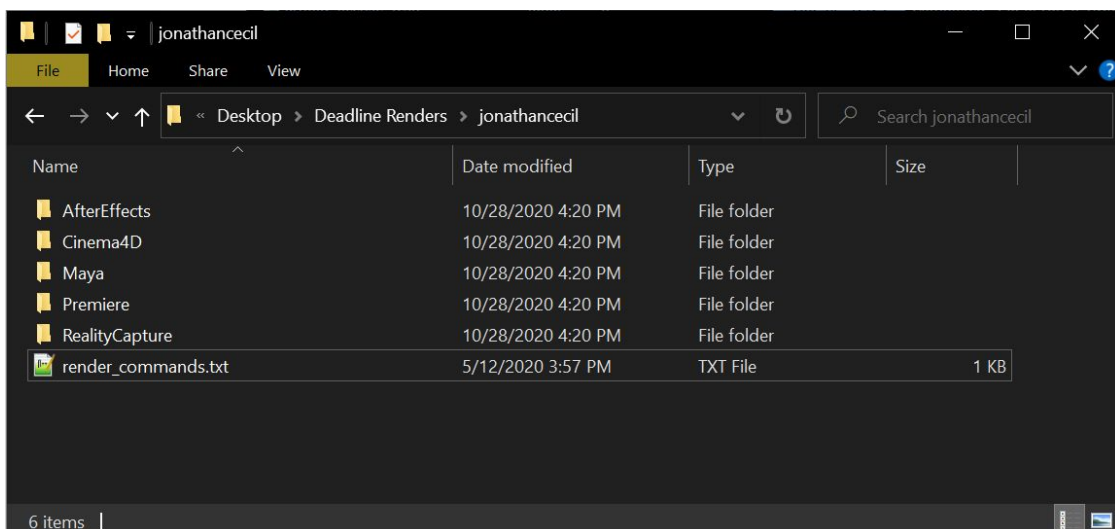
jonathancecil

File Home Share View

« Desktop > Deadline Renders > jonathancecil

Search jonathancecil

| Name | Date modified | Type | Size |
|---|---|---|---|
| AfterEffects | 10/28/2020 4:20 PM | File folder | |
| Cinema4D | 10/28/2020 4:20 PM | File folder | |
| Maya | 10/28/2020 4:20 PM | File folder | |
| Premiere | 10/28/2020 4:20 PM | File folder | |
| RealityCapture | 10/28/2020 4:20 PM | File folder | |
| render_commands.txt | 5/12/2020 3:57 PM | TXT File | 1 KB |

6 items